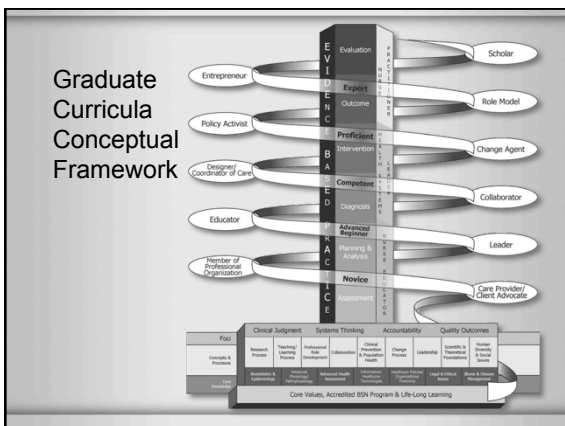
Graduate Curricula Conceptual Framework

Evaluation
Expert
Outcome
Proficient
Intervention
Competent
Diagnosis
Advanced Beginner
Planning & Analysis
Novice
Assessment

EVIDENCE BASED PRACTICE

NURSE PRACTITIONER
HEALTH SYSTEMS
NURSE EDUCATOR

Scholar
Role Model
Change Agent
Collaborator
Leader
Care Provider/ Client Advocate

Entrepreneur
Policy Activist
Designer/ Coordinator of Care
Educator
Member of Professional Organization

Foci
Concepts & Processes
Core Knowledge

Clinical Judgment
Systems Thinking
Accountability
Quality Outcomes

Research Process
Teaching/ Learning Process
Professional Role Development
Collaboration
Clinical Prevention & Population Health
Change Process
Leadership
Scientific & Theoretical Foundations
Human Diversity & Social Issues

Biostatistics & Epidemiology
Advanced Physiology/ Pathophysiology
Advanced Health Assessment
Informatics/ Healthcare Technologies
Healthcare Policies/ Organization/ Financing
Legal & Ethical Issues
Illness & Disease Management

Core Values, Accredited BSN Program & Life-Long Learning